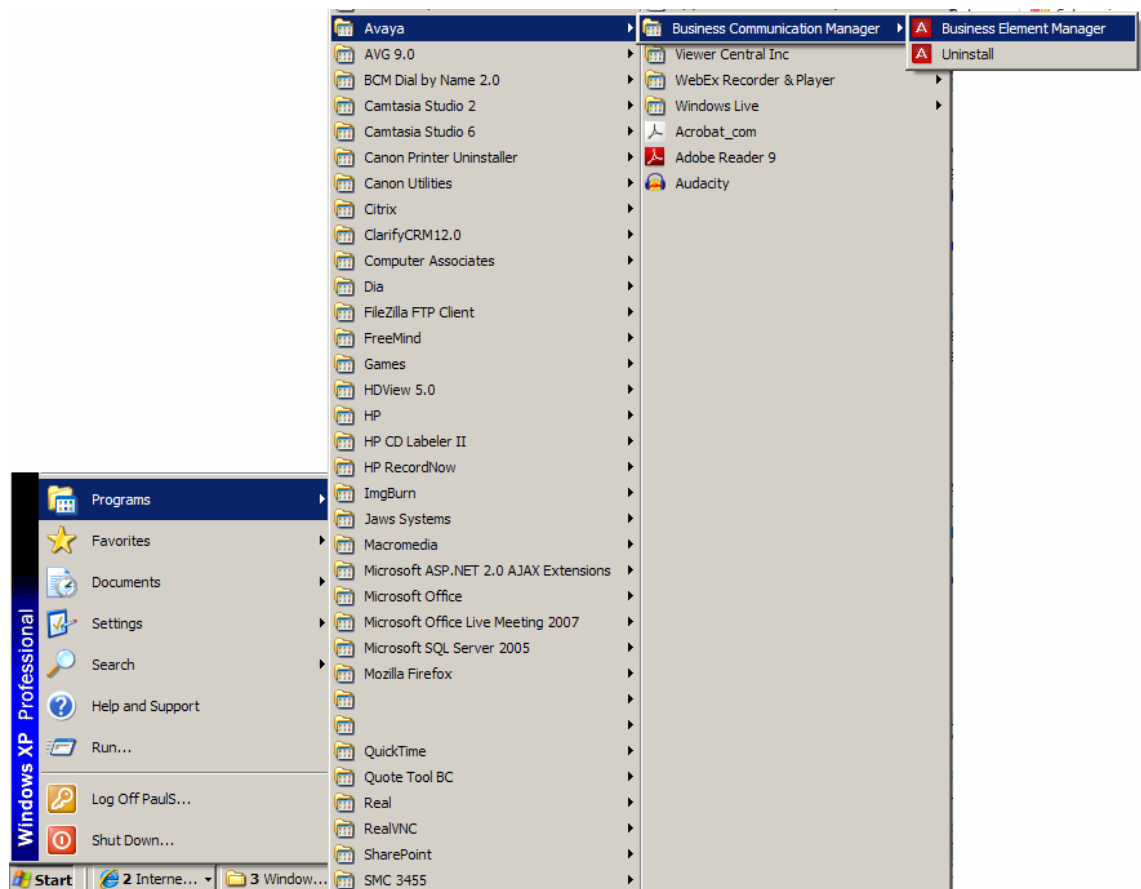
Avaya
AVG 9.0
BCM Dial by Name 2.0
Camtasia Studio 2
Camtasia Studio 6
Canon Printer Uninstaller
Canon Utilities
Citrix
ClarifyCRM12.0
Computer Associates
Dia
FileZilla FTP Client
FreeMind
Games
HDView 5.0
HP
HP CD Labeler II
HP RecordNow
ImgBurn
Jaws Systems
Macromedia
Microsoft ASP.NET 2.0 AJAX Extensions
Microsoft Office
Microsoft Office Live Meeting 2007
Microsoft SQL Server 2005
Mozilla Firefox
QuickTime
Quote Tool BC
Real
RealVNC
SharePoint
SMC 3455

Business Communication Manager
Viewer Central Inc
WebEx Recorder & Player
Windows Live
Acrobat_com
Adobe Reader 9
Audacity

Business Element Manager
Uninstall

Windows XP Professional
Programs
Favorites
Documents
Settings
Search
Help and Support
Run...
Log Off PaulS...
Shut Down...

Start
2 Interne...
3 Window...